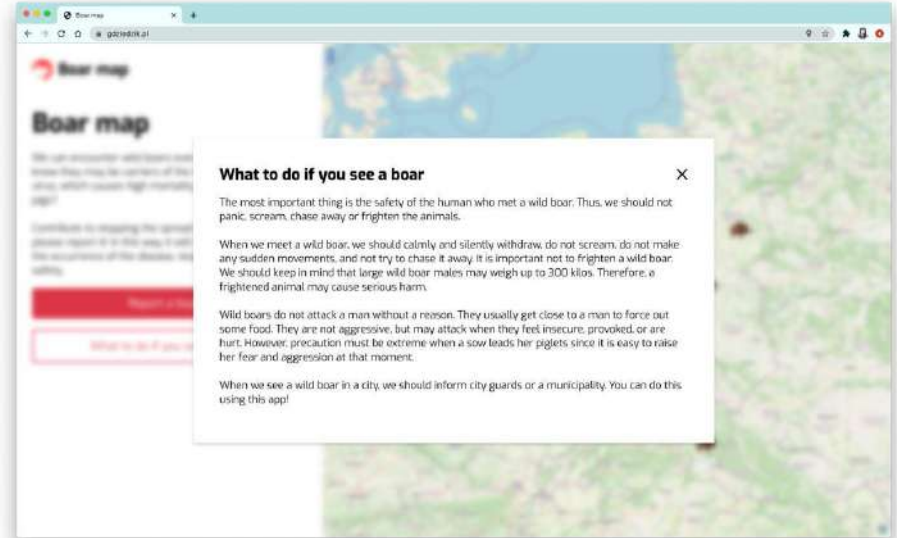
Boar map
gdziedzik.pl

Boar map

Boar map

What to do if you see a boar ×

The most important thing is the safety of the human who met a wild boar. Thus, we should not panic, scream, chase away or frighten the animals.

When we meet a wild boar, we should calmly and silently withdraw, do not scream, do not make any sudden movements, and not try to chase it away. It is important not to frighten a wild boar. We should keep in mind that large wild boar males may weigh up to 300 kilos. Therefore, a frightened animal may cause serious harm.

Wild boars do not attack a man without a reason. They usually get close to a man to force out some food. They are not aggressive, but may attack when they feel insecure, provoked, or are hurt. However, precaution must be extreme when a sow leads her piglets since it is easy to raise her fear and aggression at that moment.

When we see a wild boar in a city, we should inform city guards or a municipality. You can do this using this app!